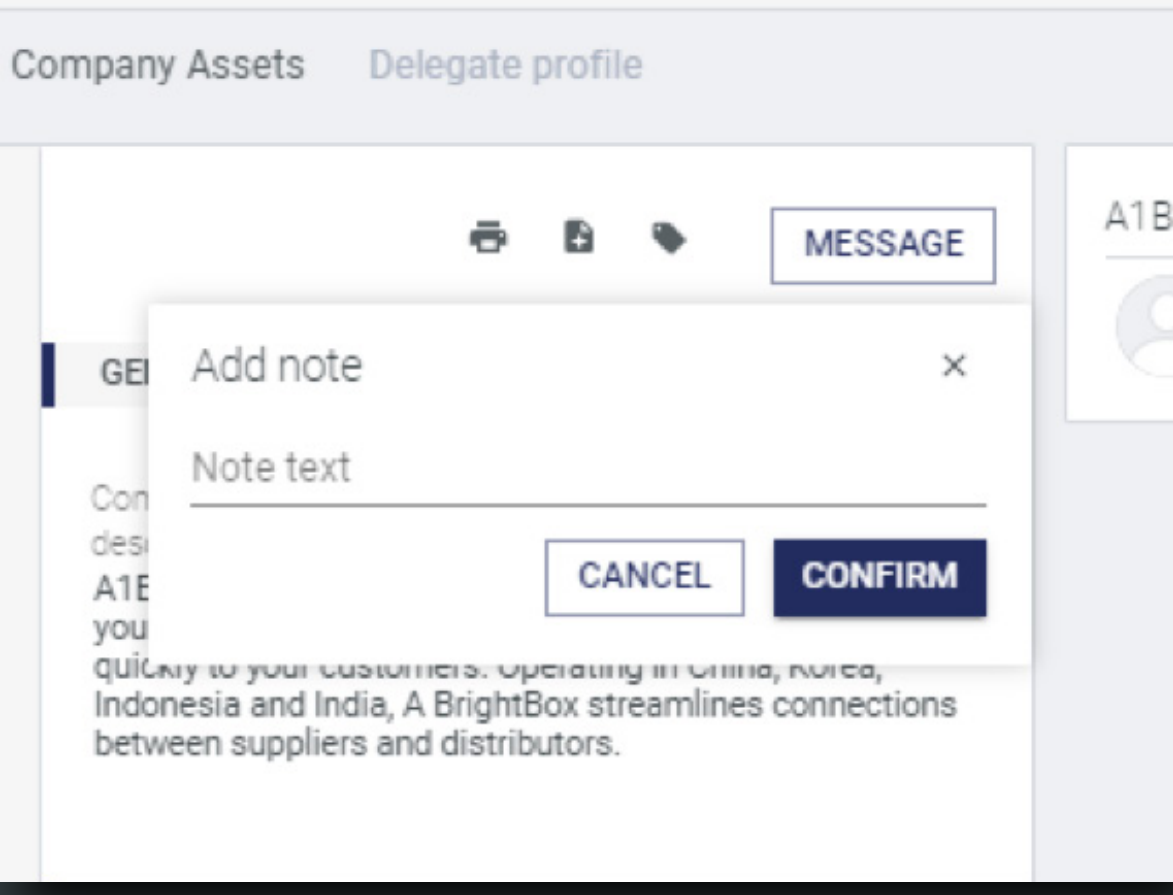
Company Assets Delegate profile

MESSAGE

A1B

GE

Add note ×

Note text

CANCEL CONFIRM

Con
des
A1E
you
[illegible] to your customers. Operating in China, Korea, Indonesia and India, A BrightBox streamlines connections between suppliers and distributors.